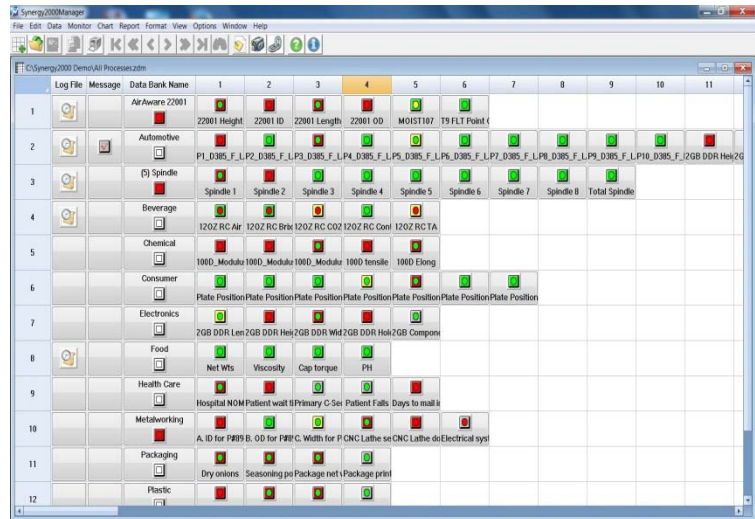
Synergy2000Manager

File Edit Data Monitor Chart Report Format View Options Window Help

C:\Synergy2000 Demo\All Processes.zdm

| | Log File | Message | Data Bank Name | 1 | 2 | 3 | 4 | 5 | 6 | 7 | 8 | 9 | 10 | 11 |
|---|---|---|---|---|---|---|---|---|---|---|---|---|---|---|
| 1 | | | AirAware 22001 | 22001 Height | 22001 ID | 22001 Length | 22001 OD | MOIST107 | T9 FLT Point ( | | | | | |
| 2 | | | Automotive | P1_D385_F_L | P2_D385_F_L | P3_D385_F_L | P4_D385_F_L | P5_D385_F_L | P6_D385_F_L | P7_D385_F_L | P8_D385_F_L | P9_D385_F_L | P10_D385_F_ | 2GB DDR Hei 2G |
| 3 | | | (5) Spindle | Spindle 1 | Spindle 2 | Spindle 3 | Spindle 4 | Spindle 5 | Spindle 6 | Spindle 7 | Spindle 8 | Total Spindle | | |
| 4 | | | Beverage | 12OZ RC Air | 12OZ RC Brix | 12OZ RC CO2 | 12OZ RC Cont | 12OZ RC TA | | | | | | |
| 5 | | | Chemical | 100D_Modulu | 100D_Modulu | 100D_Modulu | 100D tensile | 100D Elong | | | | | | |
| 6 | | | Consumer | Plate Position | Plate Position | Plate Position | Plate Position | Plate Position | Plate Position | Plate Position | | | | |
| 7 | | | Electronics | 2GB DDR Len | 2GB DDR Hei | 2GB DDR Wid | 2GB DDR Hei | 2GB Compon | | | | | | |
| 8 | | | Food | Net Wts | Viscosity | Cap torque | PH | | | | | | | |
| 9 | | | Health Care | Hospital NOM | Patient wait ti | Primary C-Se | Patient Falls | Days to mail i | | | | | | |
| 10 | | | Metalworking | A. ID for P#19 | B. OD for P#1 | C. Width for P | CNC Lathe se | CNC Lathe do | Electrical syst | | | | | |
| 11 | | | Packaging | Dry onions | Seasoning po | Package net v | Package print | | | | | | | |
| 12 | | | Plastic | | | | | | | | | | | |